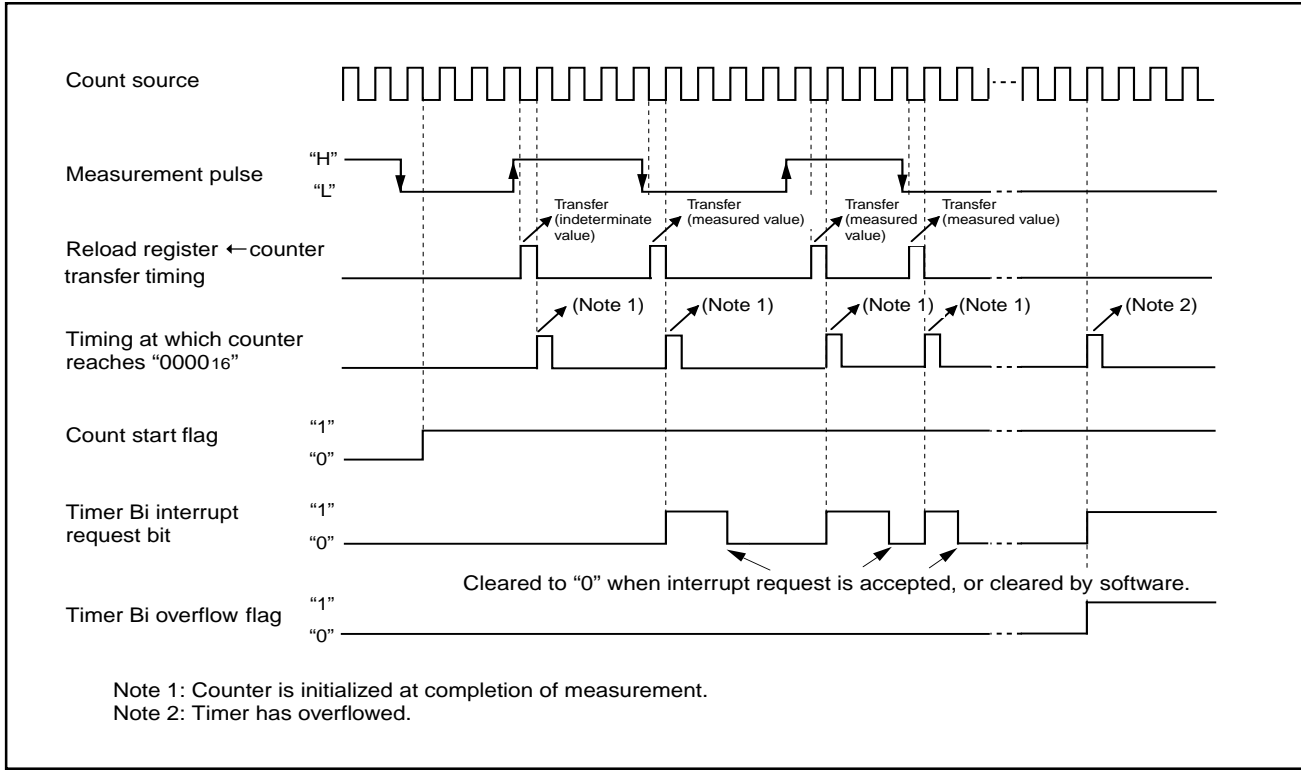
Count source

Measurement pulse
"H"
"L"

Transfer (indeterminate value)
Transfer (measured value)
Transfer (measured value)
Transfer (measured value)

Reload register ← counter transfer timing

(Note 1)
(Note 1)
(Note 1)
(Note 1)
(Note 2)

Timing at which counter reaches "0000$_{16}$"

Count start flag
"1"
"0"

Timer Bi interrupt request bit
"1"
"0"

Cleared to "0" when interrupt request is accepted, or cleared by software.

Timer Bi overflow flag
"1"
"0"

Note 1: Counter is initialized at completion of measurement.
Note 2: Timer has overflowed.